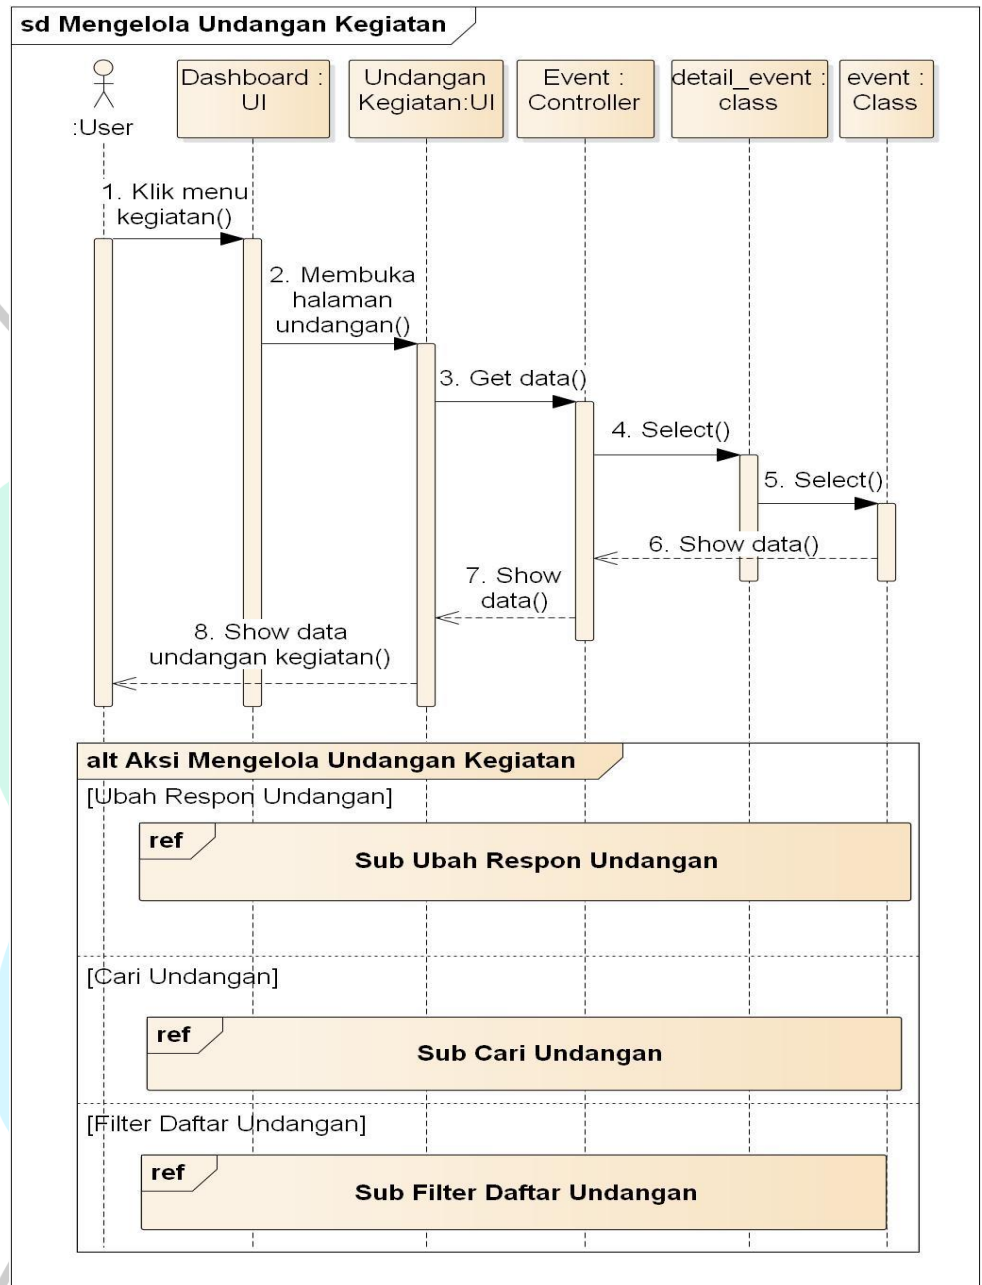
sd Mengelola Undangan Kegiatan

:User

Dashboard : UI

Undangan Kegiatan:UI

Event : Controller

detail_event : class

event : Class

1. Klik menu kegiatan()

2. Membuka halaman undangan()

3. Get data()

4. Select()

5. Select()

6. Show data()

7. Show data()

8. Show data undangan kegiatan()

alt Aksi Mengelola Undangan Kegiatan

[Ubah Respon Undangan]

ref

Sub Ubah Respon Undangan

[Cari Undangan]

ref

Sub Cari Undangan

[Filter Daftar Undangan]

ref

Sub Filter Daftar Undangan